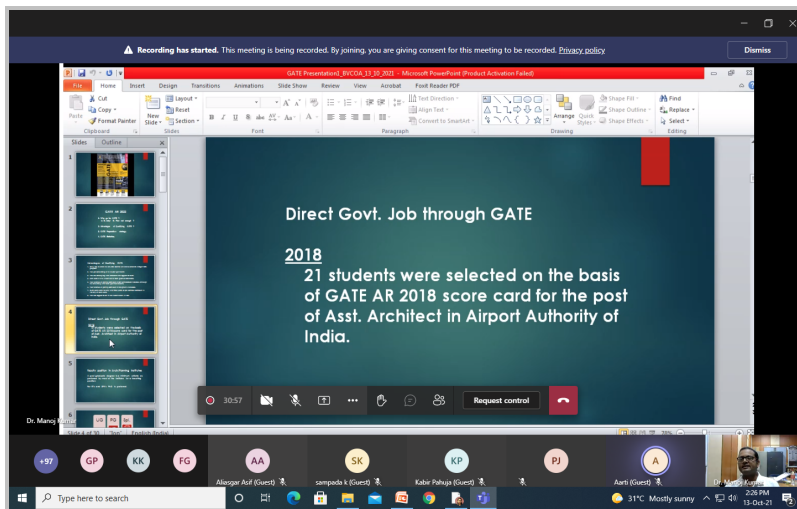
Recording has started. This meeting is being recorded. By joining, you are giving consent for this meeting to be recorded. Privacy policy

Dismiss

GATE Presentation2_BVCOA_13_10_2021 - Microsoft PowerPoint (Product Activation Failed)

File Home Insert Design Transitions Animations Slide Show Review View Acrobat Foxit Reader PDF

Paste Cut Copy Format Painter Clipboard New Slide Layout Reset Section Slides Font Paragraph Text Direction Align Text Convert to SmartArt Drawing Arrange Quick Styles Shape Fill Shape Outline Shape Effects Find Replace Select Editing

Slides Outline

Direct Govt. Job through GATE

2018
21 students were selected on the basis of GATE AR 2018 score card for the post of Asst. Architect in Airport Authority of India.

30:57

Request control

Dr. Manoj Kumar

Slide 4 of 30

+97 GP KK FG AA SK KP PJ A

Aliasgar Asif (Guest) sampada k (Guest) Kabir Pahuja (Guest) Aarti (Guest) Dr. Manoj Kumar

Type here to search

31°C Mostly sunny 2:26 PM 13-Oct-21